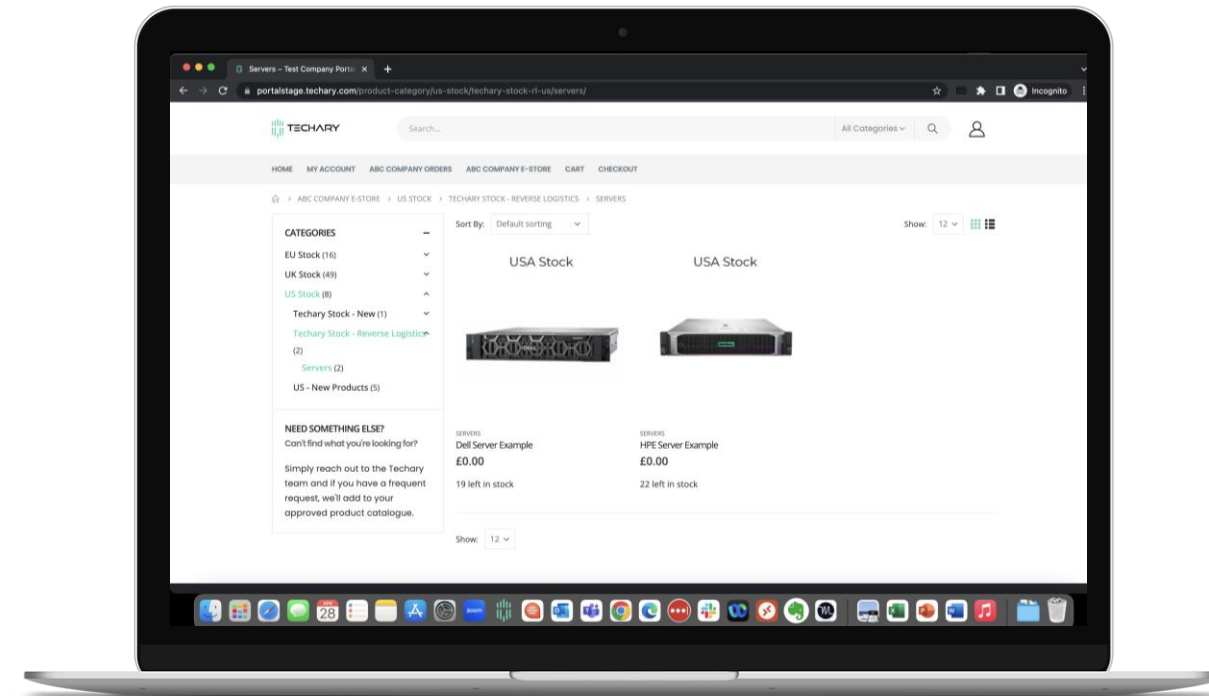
Servers – Test Company Porta ×

portalstage.techary.com/product-category/us-stock/techary-stock-rl-us/servers/

Incognito

TECHARY

Search...

All Categories

HOME MY ACCOUNT ABC COMPANY ORDERS ABC COMPANY E-STORE CART CHECKOUT

> ABC COMPANY E-STORE > US STOCK > TECHARY STOCK - REVERSE LOGISTICS > SERVERS

CATEGORIES

EU Stock (16)

UK Stock (49)

US Stock (8)

Techary Stock - New (1)

Techary Stock - Reverse Logistics (2)

Servers (2)

US - New Products (5)

NEED SOMETHING ELSE?

Can't find what you're looking for?

Simply reach out to the Techary team and if you have a frequent request, we'll add to your approved product catalogue.

Sort By: Default sorting

Show: 12

USA Stock

USA Stock

SERVERS

Dell Server Example

£0.00

19 left in stock

SERVERS

HPE Server Example

£0.00

22 left in stock

Show: 12

28